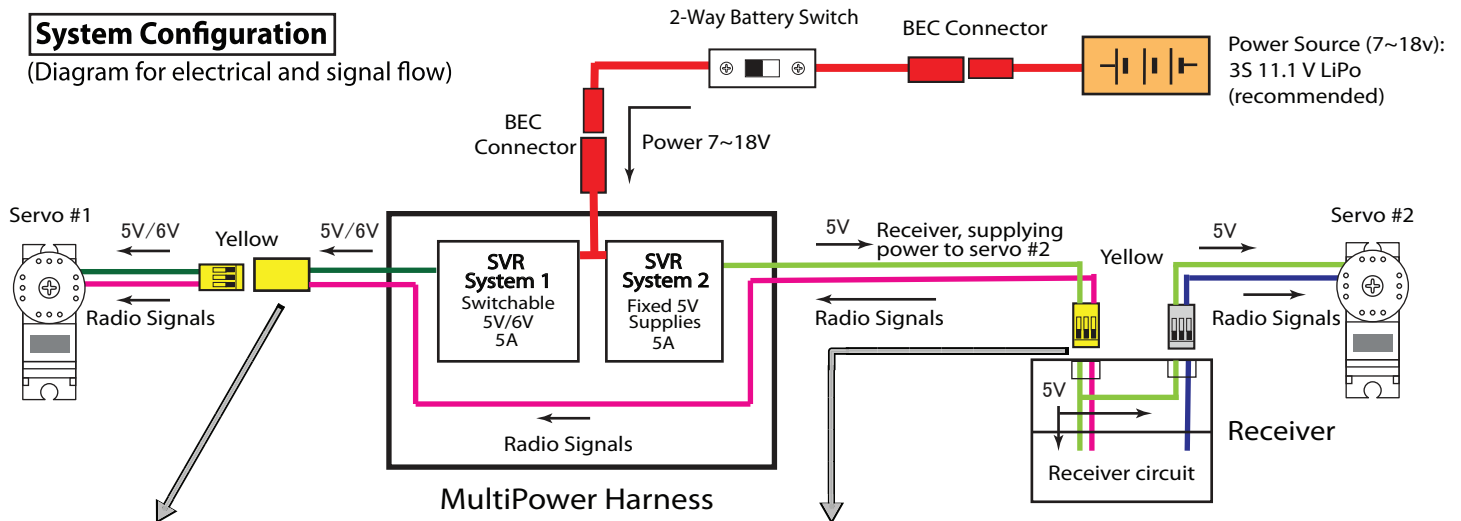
System Configuration
(Diagram for electrical and signal flow)

2-Way Battery Switch

BEC Connector

Power Source (7~18v):
3S 11.1 V LiPo
(recommended)

BEC
Connector

Power 7~18V

Servo #1

5V/6V

Yellow

5V/6V

Radio Signals

SVR
System 1
Switchable
5V/6V
5A

SVR
System 2
Fixed 5V
Supplies
5A

Radio Signals

MultiPower Harness

5V

Receiver, supplying
power to servo #2

Yellow

Radio Signals

5V

Servo #2

Radio Signals

5V

Receiver

Receiver circuit